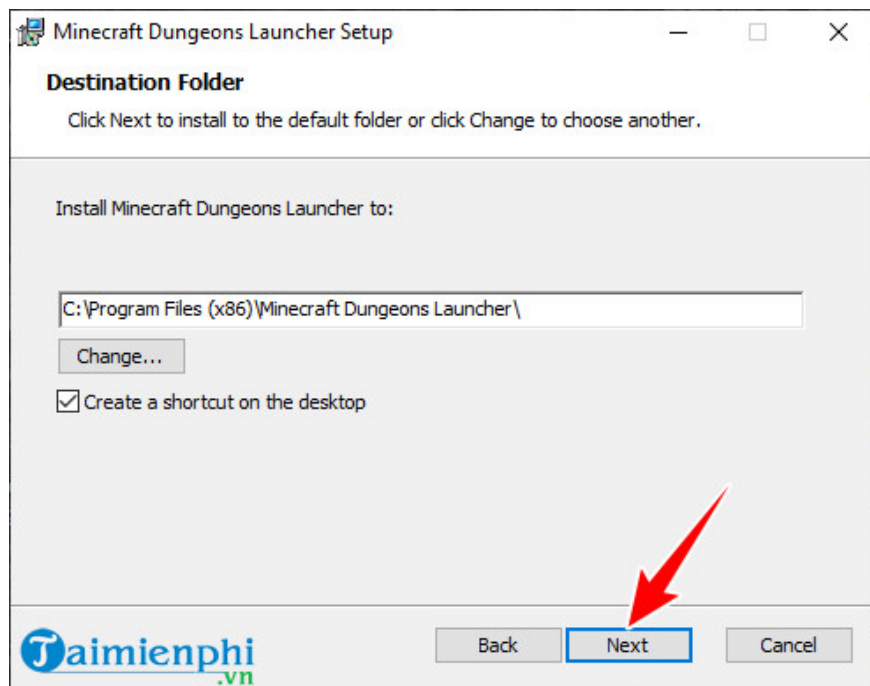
Minecraft Dungeons Launcher Setup

Destination Folder

Click Next to install to the default folder or click Change to choose another.

Install Minecraft Dungeons Launcher to:

C:\Program Files (x86)\Minecraft Dungeons Launcher\

Change...

Create a shortcut on the desktop

Taimienphi .vn

Back

Next

Cancel